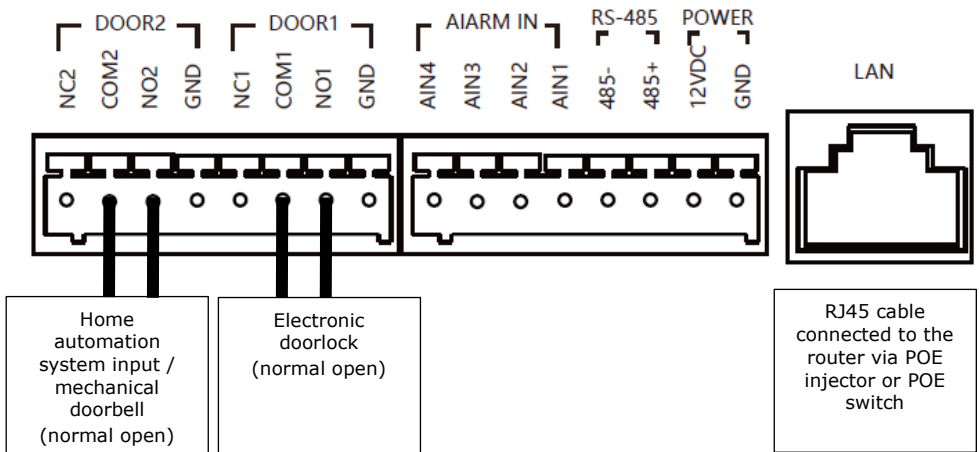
DOOR2
NC2 COM2 NO2 GND

DOOR1
NC1 COM1 NO1 GND

AIARM IN
AIN4 AIN3 AIN2 AIN1

RS-485
485- 485+

POWER
12VDC GND

LAN

Home automation system input / mechanical doorbell (normal open)

Electronic doorlock (normal open)

RJ45 cable connected to the router via POE injector or POE switch